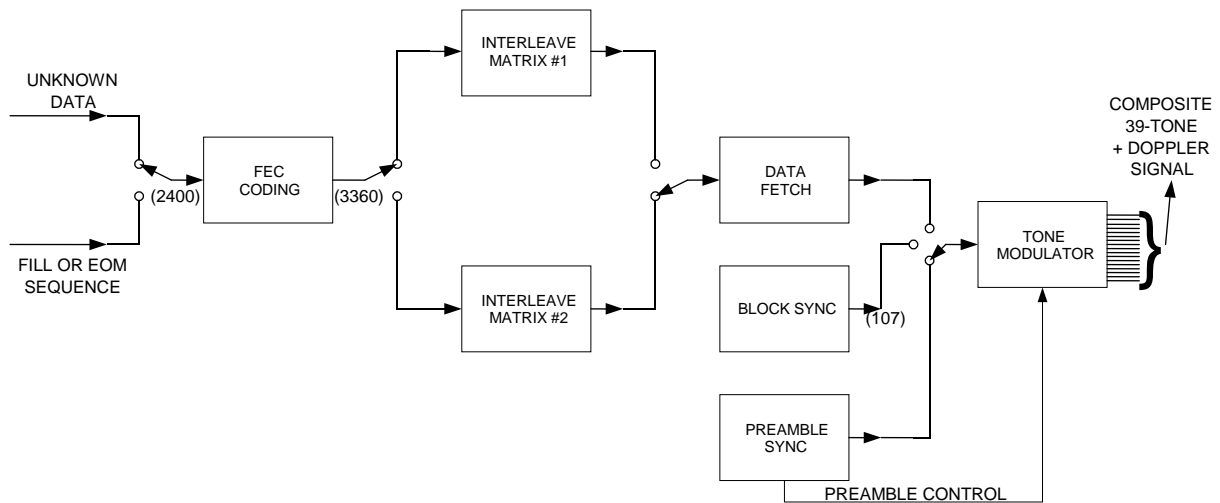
UNKNOWN DATA

FILL OR EOM SEQUENCE

(2400)

FEC CODING

(3360)

INTERLEAVE MATRIX #1

INTERLEAVE MATRIX #2

DATA FETCH

BLOCK SYNC

(107)

PREAMBLE SYNC

TONE MODULATOR

COMPOSITE 39-TONE + DOPPLER SIGNAL

PREAMBLE CONTROL